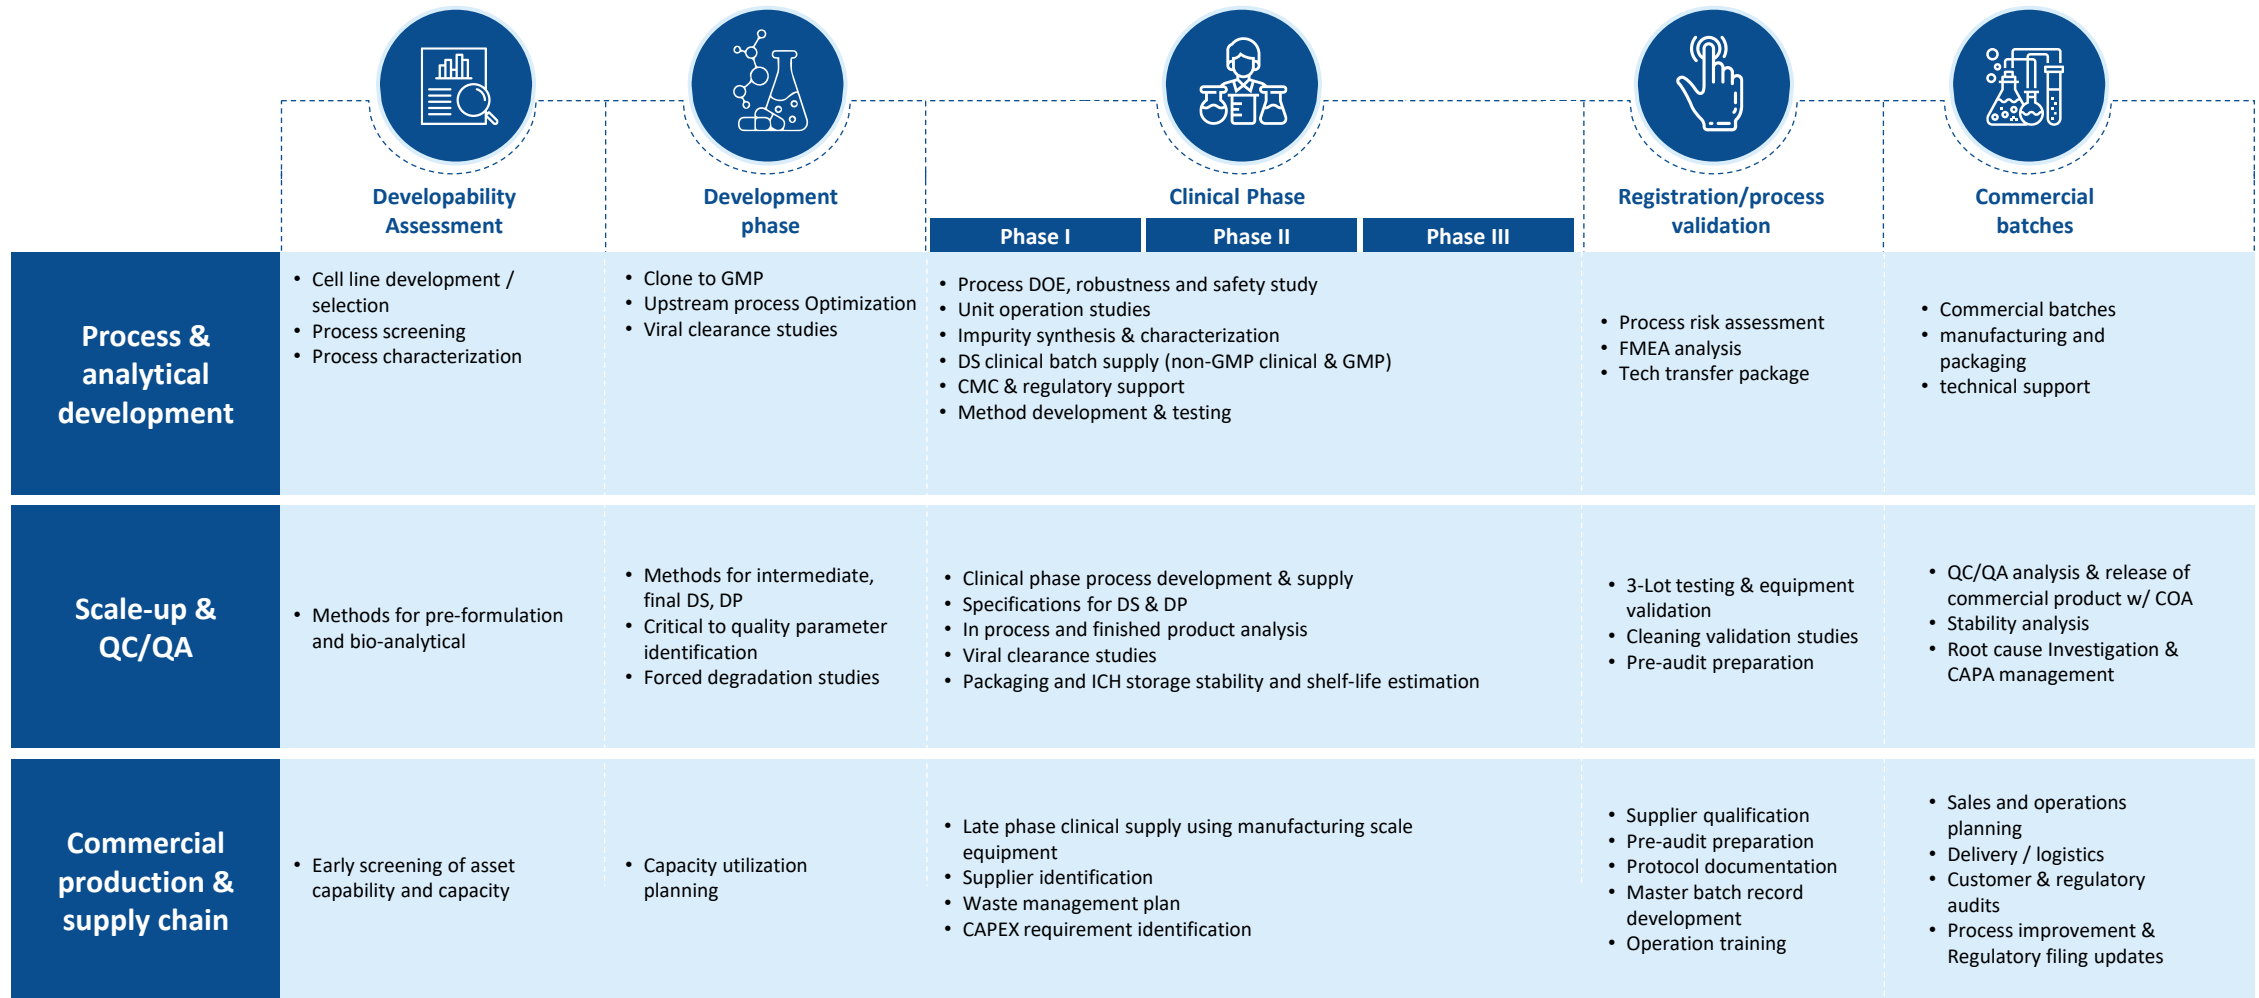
| | Developability Assessment | Development phase | Clinical Phase (Phase I, Phase II, Phase III) | Registration/process validation | Commercial batches |
|---|---|---|---|---|---|
| Process & analytical development | • Cell line development / selection<br>• Process screening<br>• Process characterization | • Clone to GMP<br>• Upstream process Optimization<br>• Viral clearance studies | • Process DOE, robustness and safety study<br>• Unit operation studies<br>• Impurity synthesis & characterization<br>• DS clinical batch supply (non-GMP clinical & GMP)<br>• CMC & regulatory support<br>• Method development & testing | • Process risk assessment<br>• FMEA analysis<br>• Tech transfer package | • Commercial batches<br>• manufacturing and packaging<br>• technical support |
| Scale-up & QC/QA | • Methods for pre-formulation and bio-analytical | • Methods for intermediate, final DS, DP<br>• Critical to quality parameter identification<br>• Forced degradation studies | • Clinical phase process development & supply<br>• Specifications for DS & DP<br>• In process and finished product analysis<br>• Viral clearance studies<br>• Packaging and ICH storage stability and shelf-life estimation | • 3-Lot testing & equipment validation<br>• Cleaning validation studies<br>• Pre-audit preparation | • QC/QA analysis & release of commercial product w/ COA<br>• Stability analysis<br>• Root cause Investigation & CAPA management |
| Commercial production & supply chain | • Early screening of asset capability and capacity | • Capacity utilization planning | • Late phase clinical supply using manufacturing scale equipment<br>• Supplier identification<br>• Waste management plan<br>• CAPEX requirement identification | • Supplier qualification<br>• Pre-audit preparation<br>• Protocol documentation<br>• Master batch record development<br>• Operation training | • Sales and operations planning<br>• Delivery / logistics<br>• Customer & regulatory audits<br>• Process improvement & Regulatory filing updates |